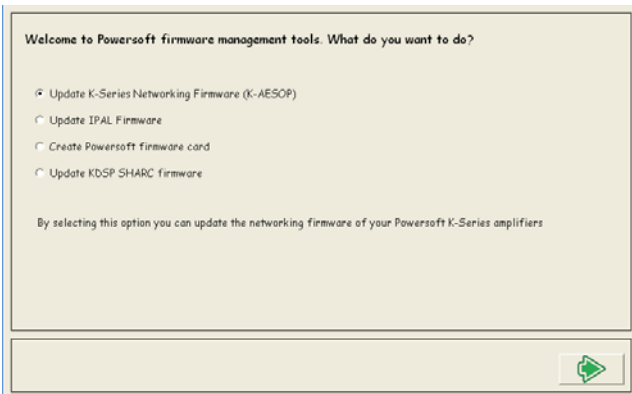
Welcome to Powersoft firmware management tools. What do you want to do?

Update K-Series Networking Firmware (K-AESOP)

Update IPAL Firmware

Create Powersoft firmware card

Update KDSP SHARC firmware

By selecting this option you can update the networking firmware of your Powersoft K-Series amplifiers